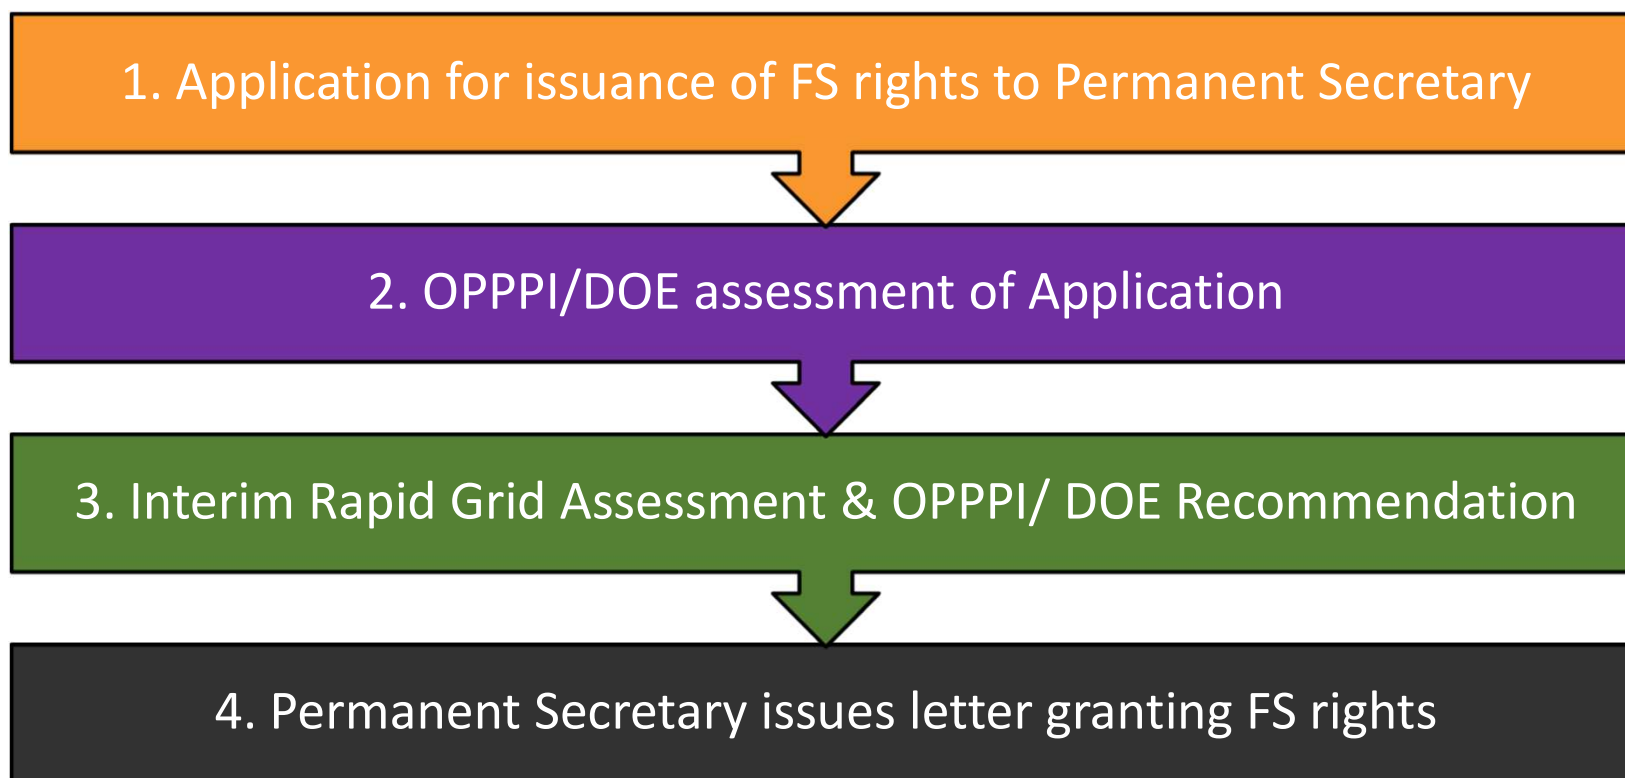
1. Application for issuance of FS rights to Permanent Secretary

2. OPPPI/DOE assessment of Application

3. Interim Rapid Grid Assessment & OPPPI/ DOE Recommendation

4. Permanent Secretary issues letter granting FS rights